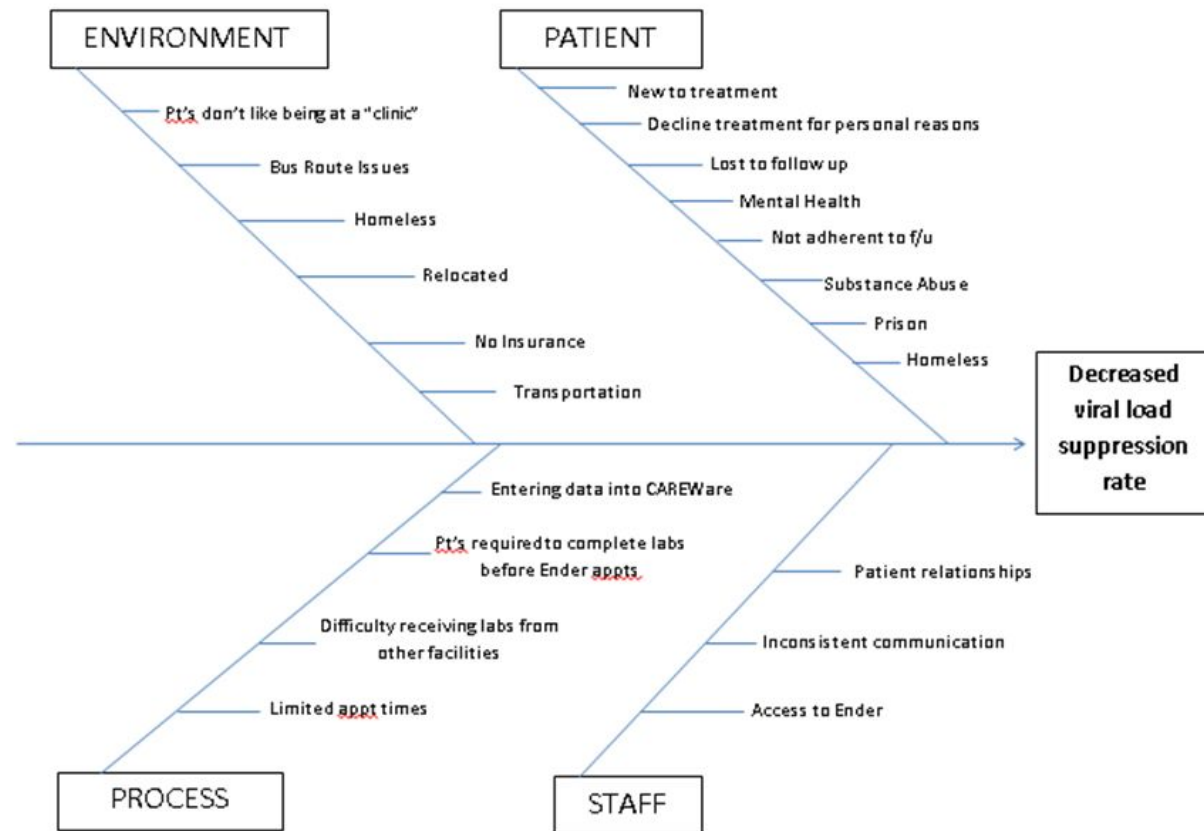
ENVIRONMENT

Pt's don't like being at a "clinic"

Bus Route Issues

Homeless

Relocated

No Insurance

Transportation

PATIENT

New to treatment

Decline treatment for personal reasons

Lost to follow up

Mental Health

Not adherent to f/u

Substance Abuse

Prison

Homeless

Decreased viral load suppression rate

Entering data into CAREWare

Pt's required to complete labs before Ender appts

Difficulty receiving labs from other facilities

Limited appt times

PROCESS

Patient relationships

Inconsistent communication

Access to Ender

STAFF